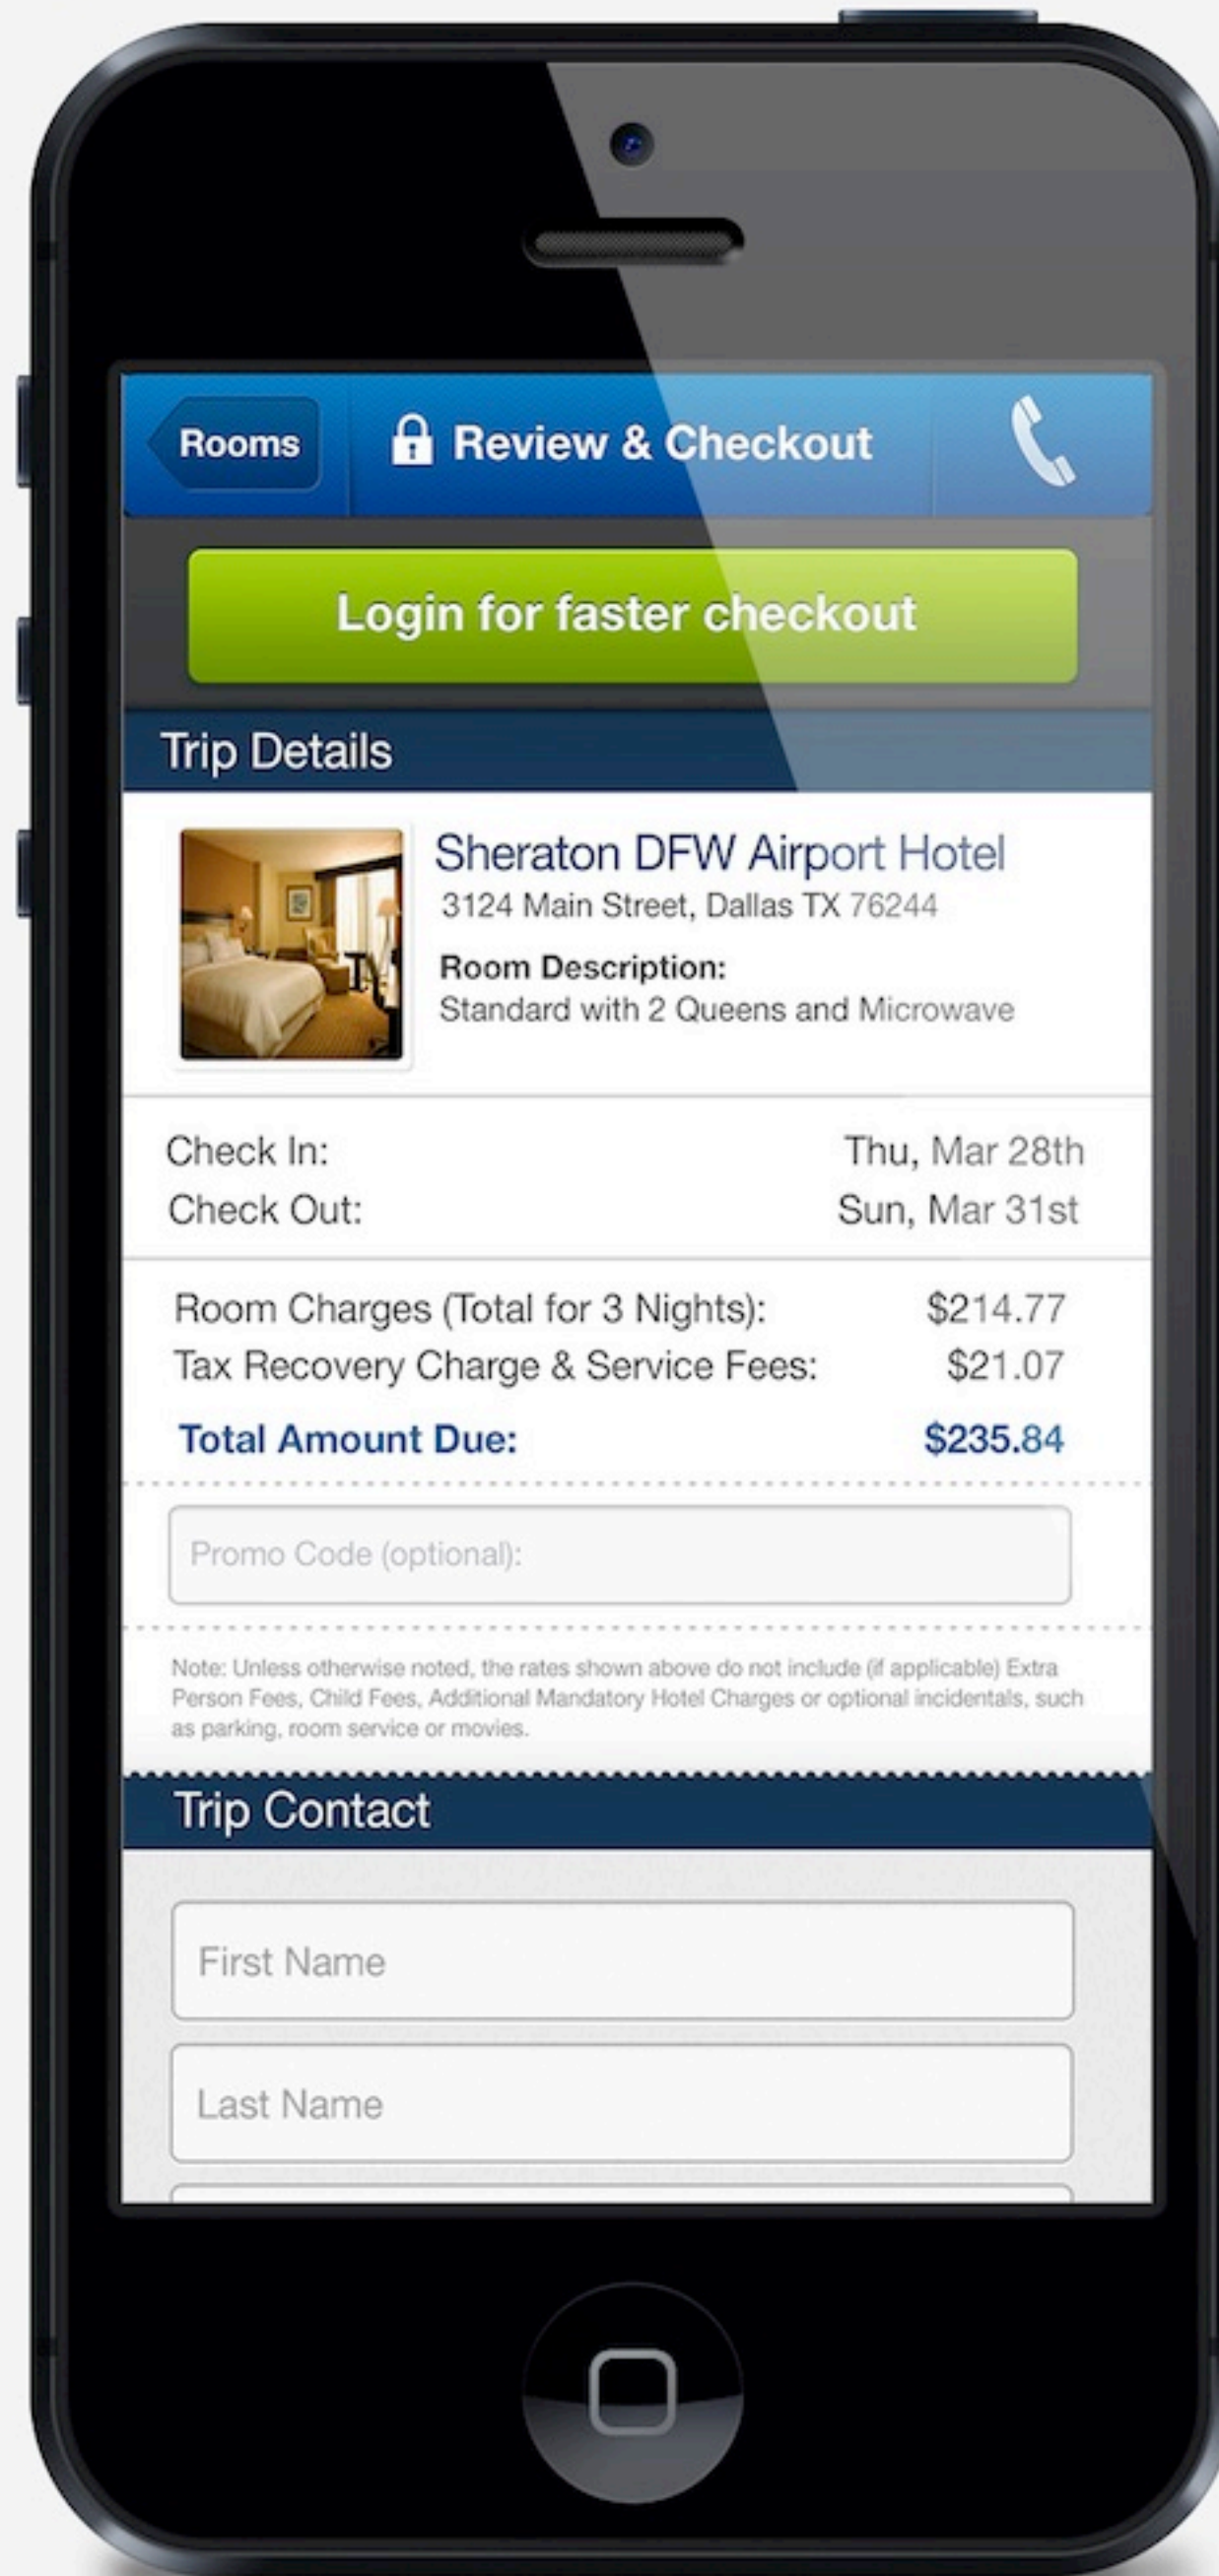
Rooms

Review & Checkout

Login for faster checkout

Trip Details

Sheraton DFW Airport Hotel
3124 Main Street, Dallas TX 76244

Room Description:
Standard with 2 Queens and Microwave

| | |
|---|---|
| Check In: | Thu, Mar 28th |
| Check Out: | Sun, Mar 31st |

| | |
|---|---|
| Room Charges (Total for 3 Nights): | $214.77 |
| Tax Recovery Charge & Service Fees: | $21.07 |
| Total Amount Due: | $235.84 |

Promo Code (optional):

Note: Unless otherwise noted, the rates shown above do not include (if applicable) Extra Person Fees, Child Fees, Additional Mandatory Hotel Charges or optional incidentals, such as parking, room service or movies.

Trip Contact

First Name

Last Name